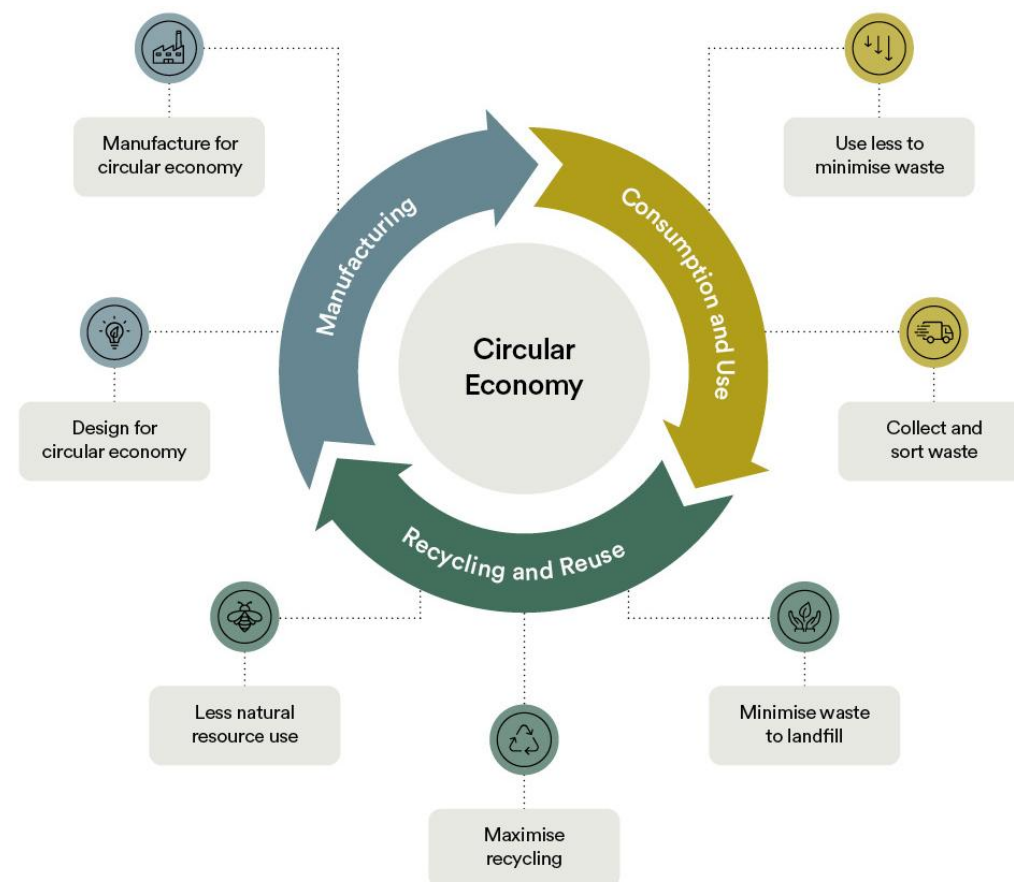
Manufacture for circular economy

Use less to minimise waste

Manufacturing

Consumption and Use

Circular Economy

Design for circular economy

Collect and sort waste

Recycling and Reuse

Less natural resource use

Minimise waste to landfill

Maximise recycling